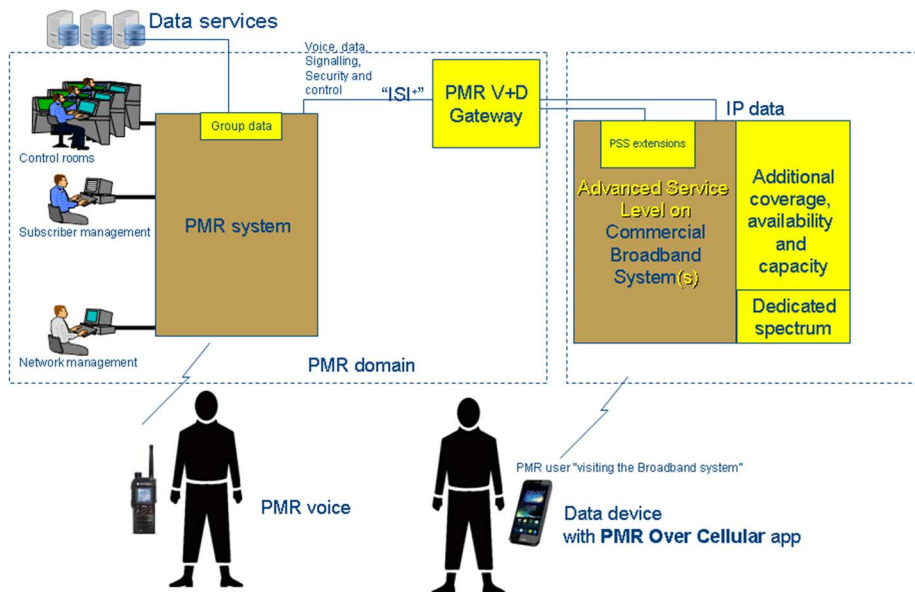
Data services

Voice, data, Signalling, Security and control

"ISI+"

PMR V+D Gateway

IP data

Group data

Control rooms

Subscriber management

Network management

PMR system

PMR domain

PSS extensions

Advanced Service Level on Commercial Broadband System(s)

Additional coverage, availability and capacity

Dedicated spectrum

PMR user "visiting the Broadband system"

PMR voice

Data device with PMR Over Cellular app